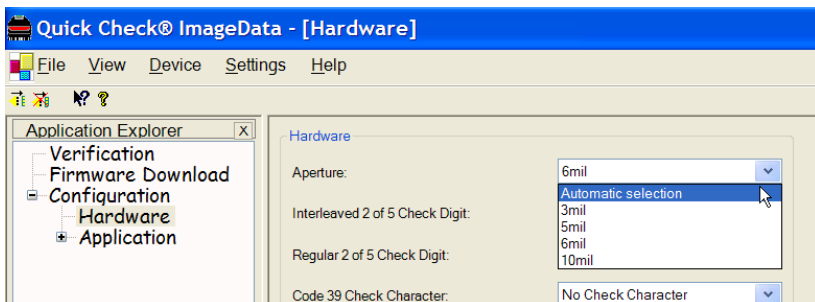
Quick Check® ImageData - [Hardware]

File View Device Settings Help

Application Explorer X

Verification
Firmware Download
Configuration
Hardware
Application

Hardware

Aperture: 6mil

Automatic selection
3mil
5mil
6mil
10mil

Interleaved 2 of 5 Check Digit:

Regular 2 of 5 Check Digit:

Code 39 Check Character: No Check Character